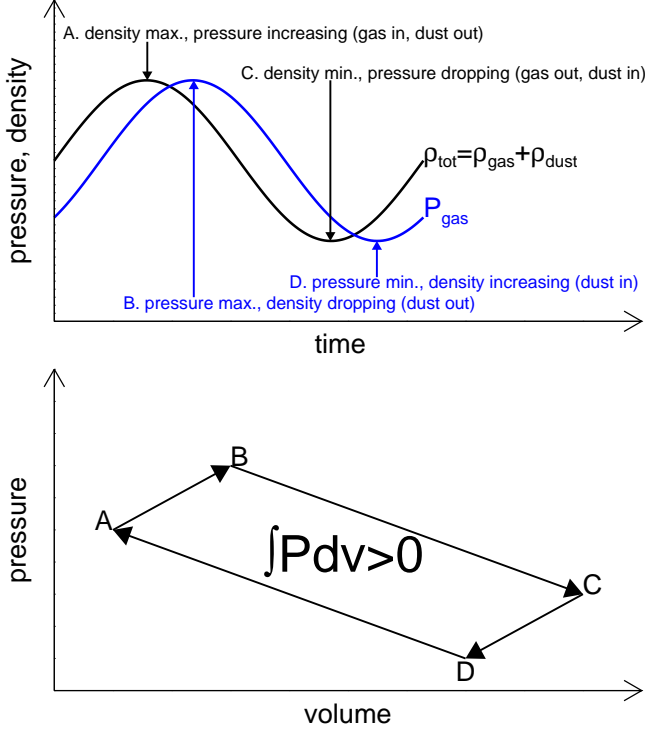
A. density max., pressure increasing (gas in, dust out)

C. density min., pressure dropping (gas out, dust in)

pressure, density

$\rho_{tot}=\rho_{gas}+\rho_{dust}$

$P_{gas}$

D. pressure min., density increasing (dust in)

B. pressure max., density dropping (dust out)

time

pressure

B

A

$\int Pdv>0$

C

D

volume